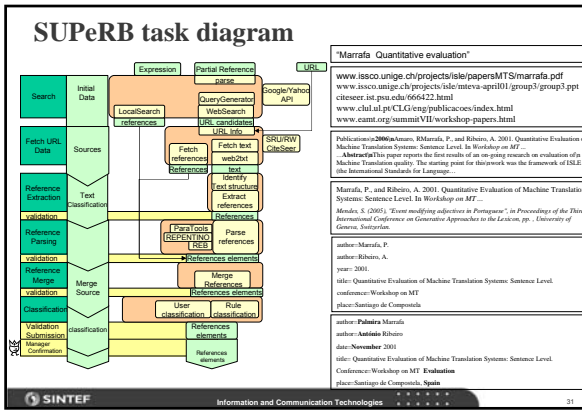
SUPeRB task diagram

Expression
Partial Reference parse
URL
Search
Initial Data
LocalSearch
QueryGenerator
WebSearch
Google/Yahoo API
references
URL candidates
URL info
SRU/RW CiteSeer
Fetch URL Data
Sources
Fetch references
Fetch text
web2txt
References
text
Identify Text structure
Reference Extraction
Text Classification
Extract references
validation
References
Reference Parsing
ParaTools
REPENTINO
REB
Parse references
validation
References elements
Reference Merge
Merge Source
Merge References
validation
References elements
Classification
User classification
Rule classification
Validation Submission
classification
References elements
Manager Confirmation
References elements

"Marrafa Quantitative evaluation"

www.issco.unige.ch/projects/isle/papersMTS/marrafa.pdf
www.issco.unige.ch/projects/isle/mteva-april01/group3/group3.ppt
citeseer.ist.psu.edu/666422.html
www.clul.ul.pt/CLG/eng/publicacoes/index.html
www.eamt.org/summitVII/workshop-papers.html

Publications|n**2006**|n Amaro, RMarrafa, P., and Ribeiro, A. 2001. Quantitative Evaluation of Machine Translation Systems: Sentence Level. In *Workshop on MT* ... ...**Abstract**|n This paper reports the first results of an on-going research on evaluation of n Machine Translation quality. The starting point for this work was the framework of ISLE (the International Standards for Language...

Marrafa, P., and Ribeiro, A. 2001. Quantitative Evaluation of Machine Translation Systems: Sentence Level. In *Workshop on MT* ...
*Mendes, S. (2005). "Event modifying adjectives in Portuguese", in Proceedings of the Third International Conference on Generative Approaches to the Lexicon, pp. , University of Geneva, Switzerlan.*

author=Marrafa, P.
author=Ribeiro, A.
year= 2001.
title= Quantitative Evaluation of Machine Translation Systems: Sentence Level.
conference=Workshop on MT
place=Santiago de Compostela

author=**Palmira** Marrafa
author=**António** Ribeiro
date=**November** 2001
title= Quantitative Evaluation of Machine Translation Systems: Sentence Level.
Conference=Workshop on MT **Evaluation**
place=Santiago de Compostela, **Spain**

SINTEF
Information and Communication Technologies
31